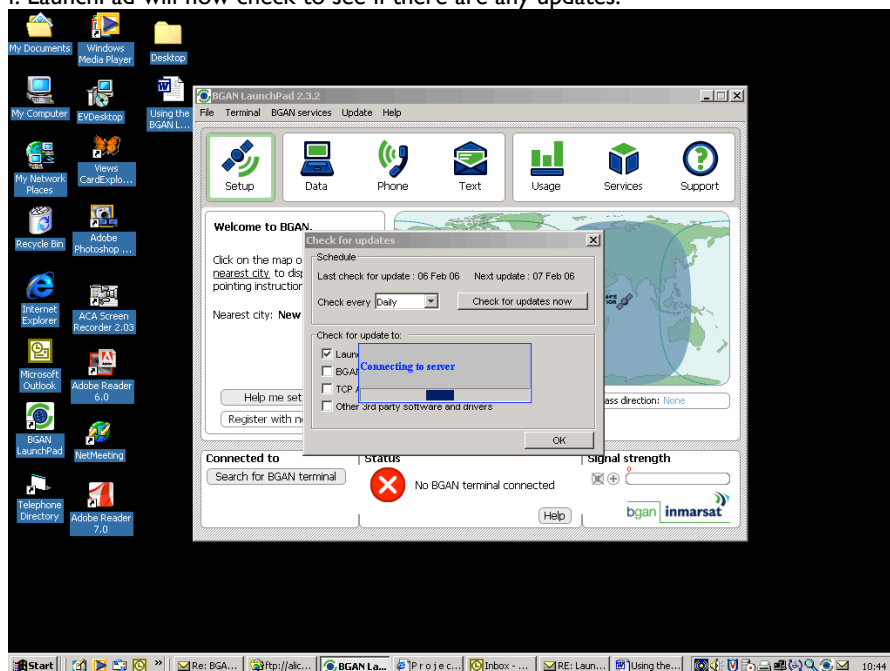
My Documents
Windows Media Player
Desktop
My Computer
EVDesktop
Using the BGAN L...
My Network Places
Views CardExplo...
Recycle Bin
Adobe Photoshop ...
Internet Explorer
ACA Screen Recorder 2.03
Microsoft Outlook
Adobe Reader 6.0
BGAN LaunchPad
NetMeeting
Telephone Directory
Adobe Reader 7.0

BGAN LaunchPad 2.3.2
File Terminal BGAN services Update Help
Setup Data Phone Text Usage Services Support

Welcome to BGAN.
Click on the map o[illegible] nearest city to disp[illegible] pointing instruction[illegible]
Nearest city: New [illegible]
Help me set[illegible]
Register with n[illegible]
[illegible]ass direction: None

Check for updates
Schedule
Last check for update : 06 Feb 06 Next update : 07 Feb 06
Check every Daily
Check for updates now
Check for update to:
Laun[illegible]
BGA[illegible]
TCP A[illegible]
Other 3rd party software and drivers
Connecting to server
OK

Connected to
Search for BGAN terminal
Status
No BGAN terminal connected
Help
Signal strength
0
bgan inmarsat

Start | Re: BGA... | ftp://alic... | BGAN La... | P r o j e c... | Inbox - ... | RE: Laun... | Using the... | 10:44